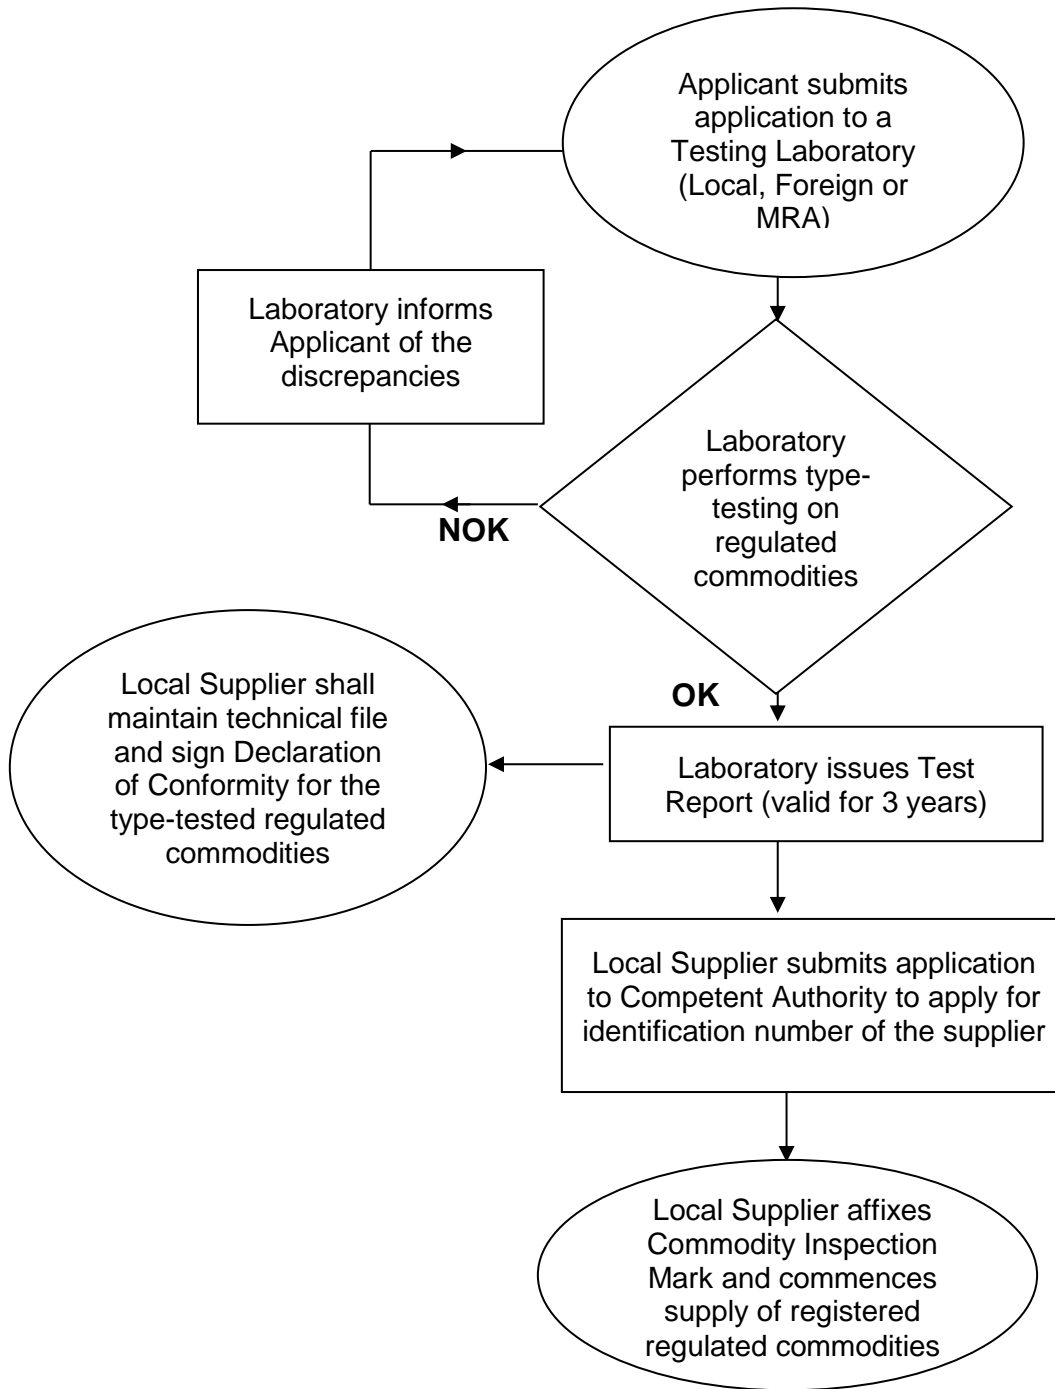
Applicant submits application to a Testing Laboratory (Local, Foreign or MRA)

Laboratory informs Applicant of the discrepancies

Laboratory performs type-testing on regulated commodities

NOK

OK

Local Supplier shall maintain technical file and sign Declaration of Conformity for the type-tested regulated commodities

Laboratory issues Test Report (valid for 3 years)

Local Supplier submits application to Competent Authority to apply for identification number of the supplier

Local Supplier affixes Commodity Inspection Mark and commences supply of registered regulated commodities